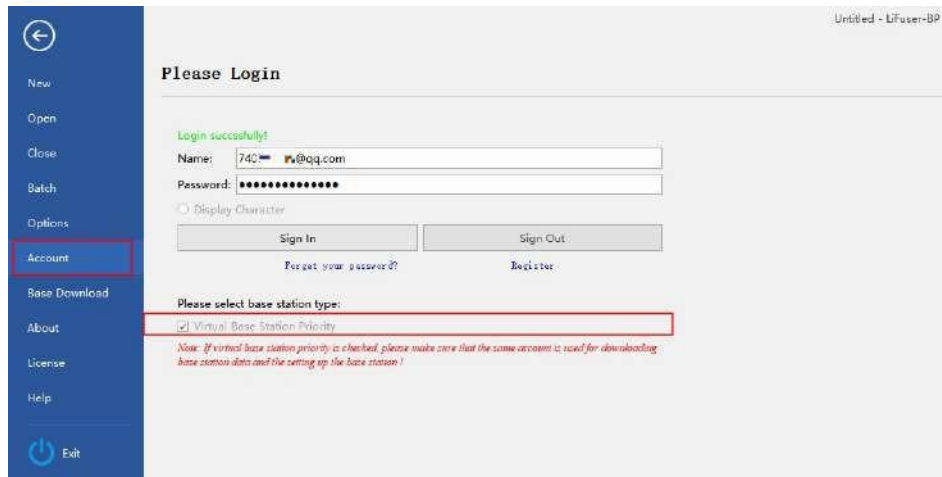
Untitled - LiFuser-BP

New

Open

Close

Batch

Options

Account

Base Download

About

License

Help

Exit

Please Login

Login successfully!

Name: 740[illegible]@qq.com

Password: ••••••••••••••

Display Character

Sign In

Sign Out

Forget your password?

Register

Please select base station type:

Virtual Base Station Priority

Note: If virtual base station priority is checked, please make sure that the same account is used for downloading base station data and the setting up the base station !